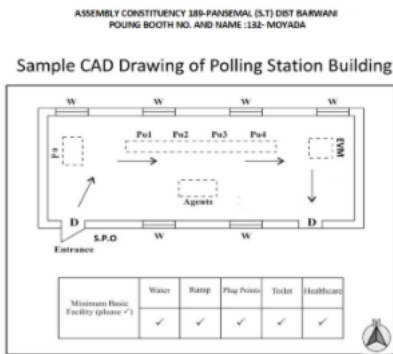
ASSEMBLY CONSTITUENCY 189-PANSEMAL (S.T) DIST BARWANI
POUNG BOOTH NO. AND NAME :132- MOYADA

Sample CAD Drawing of Polling Station Building

W W W W

Po Po1 Po2 Po3 Po4 EVM

Agents

D D

S.P.O

Entrance

W W W

| Minimum Basic Facility (please ✓) | Water | Ramp | Plug Points | Toilet | Healthcare |
|---|---|---|---|---|---|
| | ✓ | ✓ | ✓ | ✓ | ✓ |